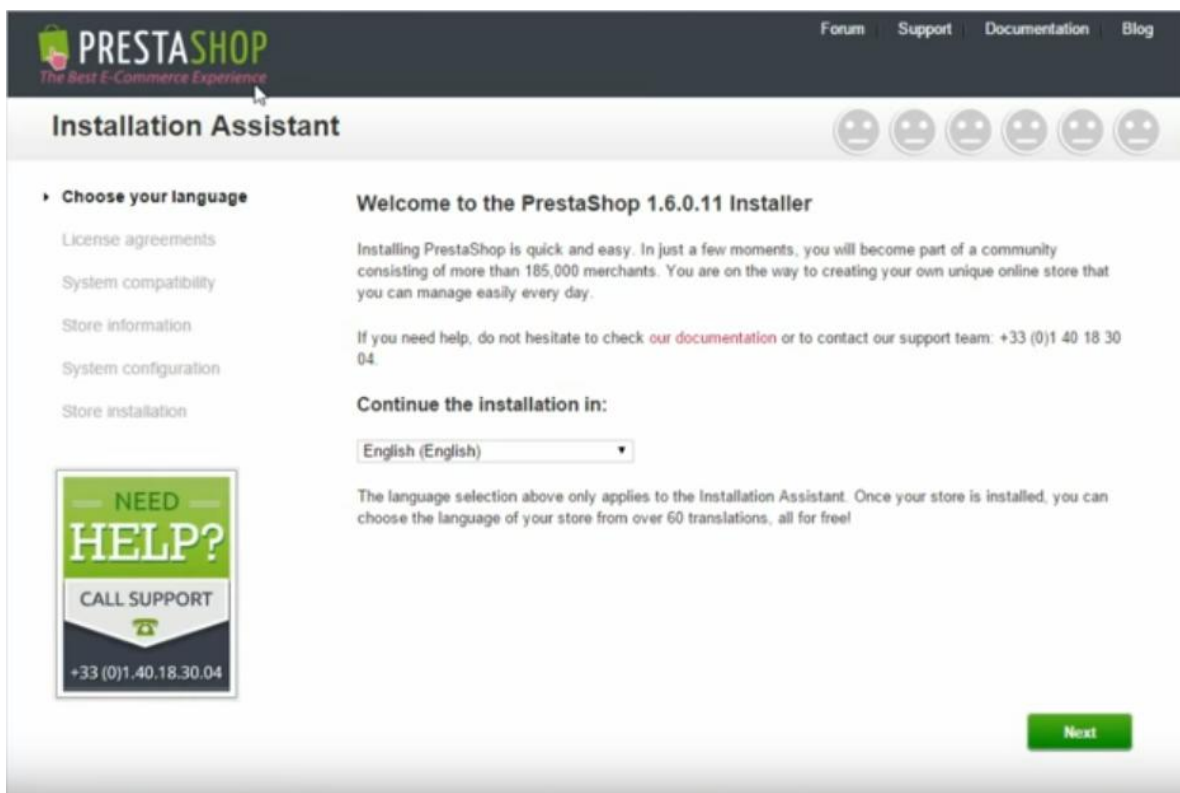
PRESTASHOP
The Best E-Commerce Experience

Forum Support Documentation Blog

Installation Assistant

Choose your language
License agreements
System compatibility
Store information
System configuration
Store installation

NEED
HELP?
CALL SUPPORT
+33 (0)1.40.18.30.04

Welcome to the PrestaShop 1.6.0.11 Installer

Installing PrestaShop is quick and easy. In just a few moments, you will become part of a community consisting of more than 185,000 merchants. You are on the way to creating your own unique online store that you can manage easily every day.

If you need help, do not hesitate to check our documentation or to contact our support team: +33 (0)1 40 18 30 04.

Continue the installation in:

English (English)

The language selection above only applies to the Installation Assistant. Once your store is installed, you can choose the language of your store from over 60 translations, all for free!

Next